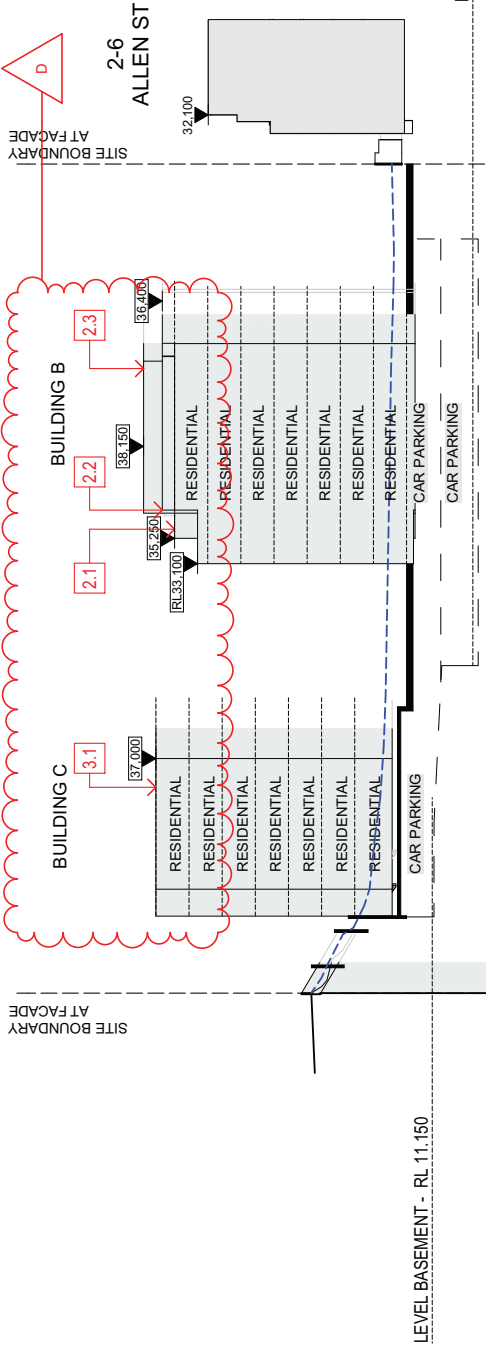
D

2-6
ALLEN ST

32,100

SITE BOUNDARY
AT FACADE

36,400

2.3

BUILDING B

38,150

2.2

35,250

2.1

RL33,100

RESIDENTIAL
RESIDENTIAL
RESIDENTIAL
RESIDENTIAL
RESIDENTIAL
RESIDENTIAL
RESIDENTIAL
CAR PARKING
CAR PARKING

BUILDING C

3.1

37,000

RESIDENTIAL
RESIDENTIAL
RESIDENTIAL
RESIDENTIAL
RESIDENTIAL
RESIDENTIAL
RESIDENTIAL
CAR PARKING

SITE BOUNDARY
AT FACADE

LEVEL BASEMENT - RL 11.150